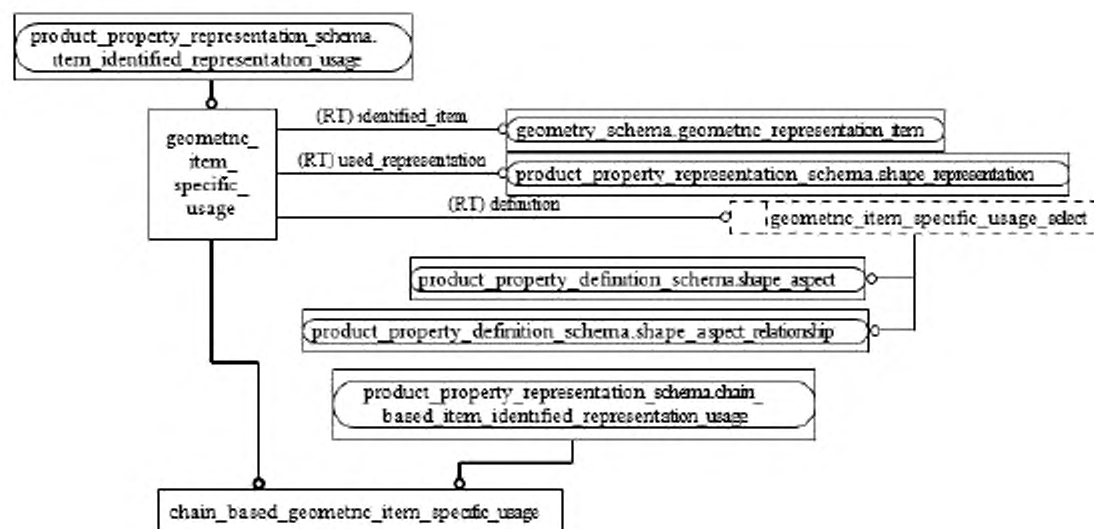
product_property_representation_schema.
item_identified_representation_usage

geometric_
item_
specific_
usage

(RT) identified_item

geometry_schema.geometric_representation_item

(RT) used_representation

product_property_representation_schema.shape_representation

(RT) definition

geometric_item_specific_usage_select

product_property_definition_schema.shape_aspect

product_property_definition_schema.shape_aspect_relationship

product_property_representation_schema.chain_
based_item_identified_representation_usage

chain_based_geometric_item_specific_usage